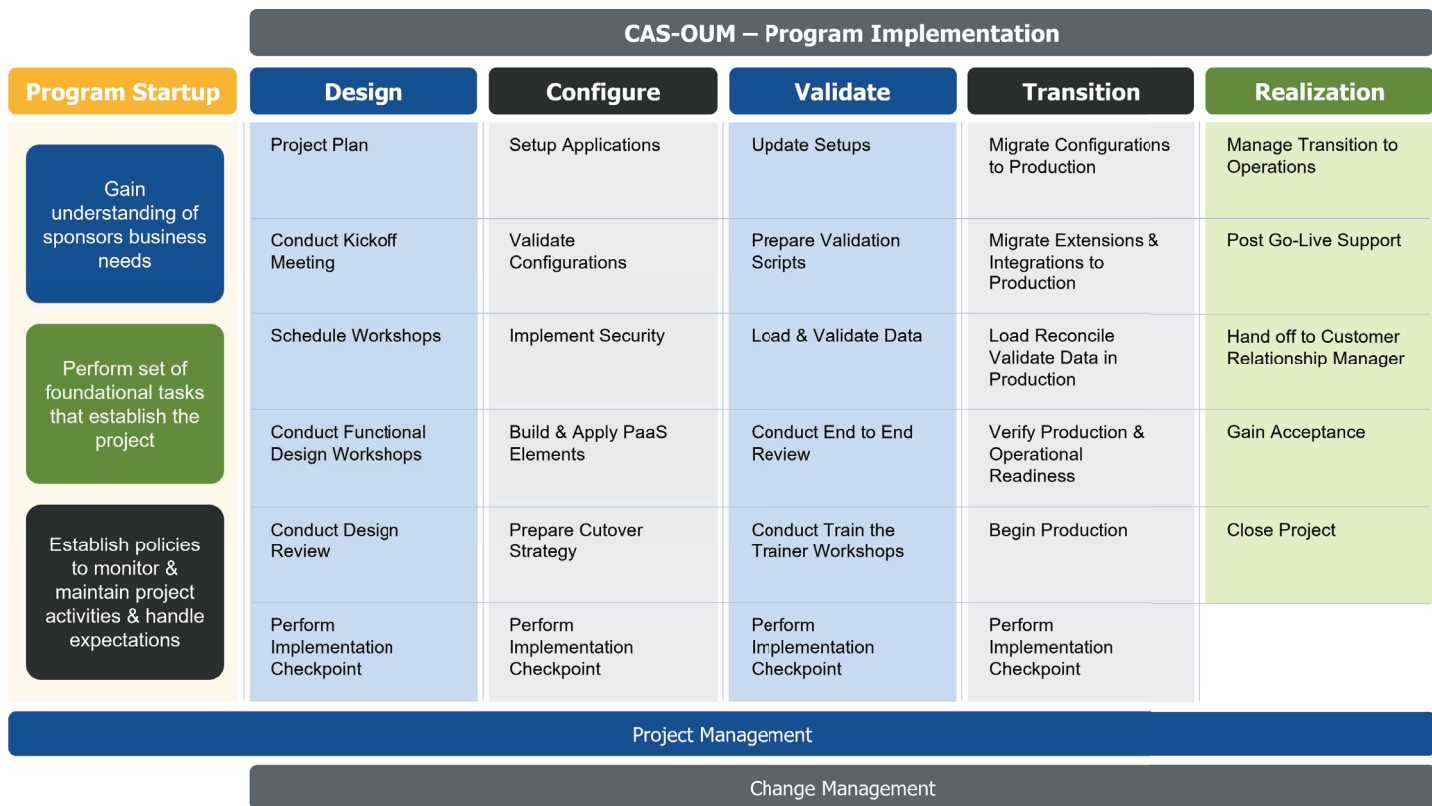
CAS-OUM – Program Implementation

Program Startup

Gain understanding of sponsors business needs

Perform set of foundational tasks that establish the project

Establish policies to monitor & maintain project activities & handle expectations

| Design | Configure | Validate | Transition | Realization |
|---|---|---|---|---|
| Project Plan | Setup Applications | Update Setups | Migrate Configurations to Production | Manage Transition to Operations |
| Conduct Kickoff Meeting | Validate Configurations | Prepare Validation Scripts | Migrate Extensions & Integrations to Production | Post Go-Live Support |
| Schedule Workshops | Implement Security | Load & Validate Data | Load Reconcile Validate Data in Production | Hand off to Customer Relationship Manager |
| Conduct Functional Design Workshops | Build & Apply PaaS Elements | Conduct End to End Review | Verify Production & Operational Readiness | Gain Acceptance |
| Conduct Design Review | Prepare Cutover Strategy | Conduct Train the Trainer Workshops | Begin Production | Close Project |
| Perform Implementation Checkpoint | Perform Implementation Checkpoint | Perform Implementation Checkpoint | Perform Implementation Checkpoint | |

Project Management

Change Management